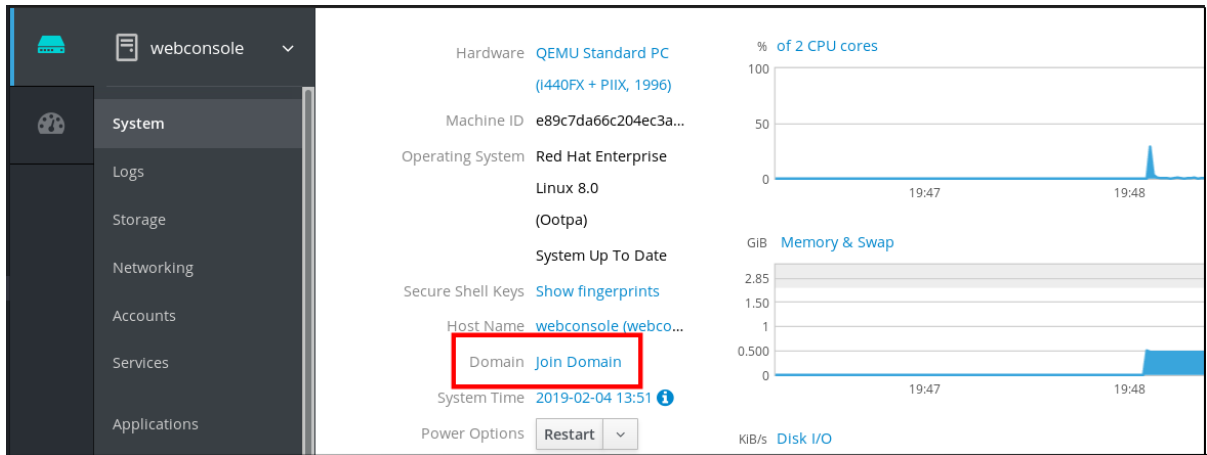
webconsole

System
Logs
Storage
Networking
Accounts
Services
Applications

Hardware QEMU Standard PC (i440FX + PIIX, 1996)
Machine ID e89c7da66c204ec3a...
Operating System Red Hat Enterprise Linux 8.0 (Ootpa)
System Up To Date
Secure Shell Keys Show fingerprints
Host Name webconsole (webco...
Domain Join Domain
System Time 2019-02-04 13:51
Power Options Restart

% of 2 CPU cores
100
50
0
19:47
19:48

GiB Memory & Swap
2.85
1.50
1
0.500
0
19:47
19:48

KiB/s Disk I/O